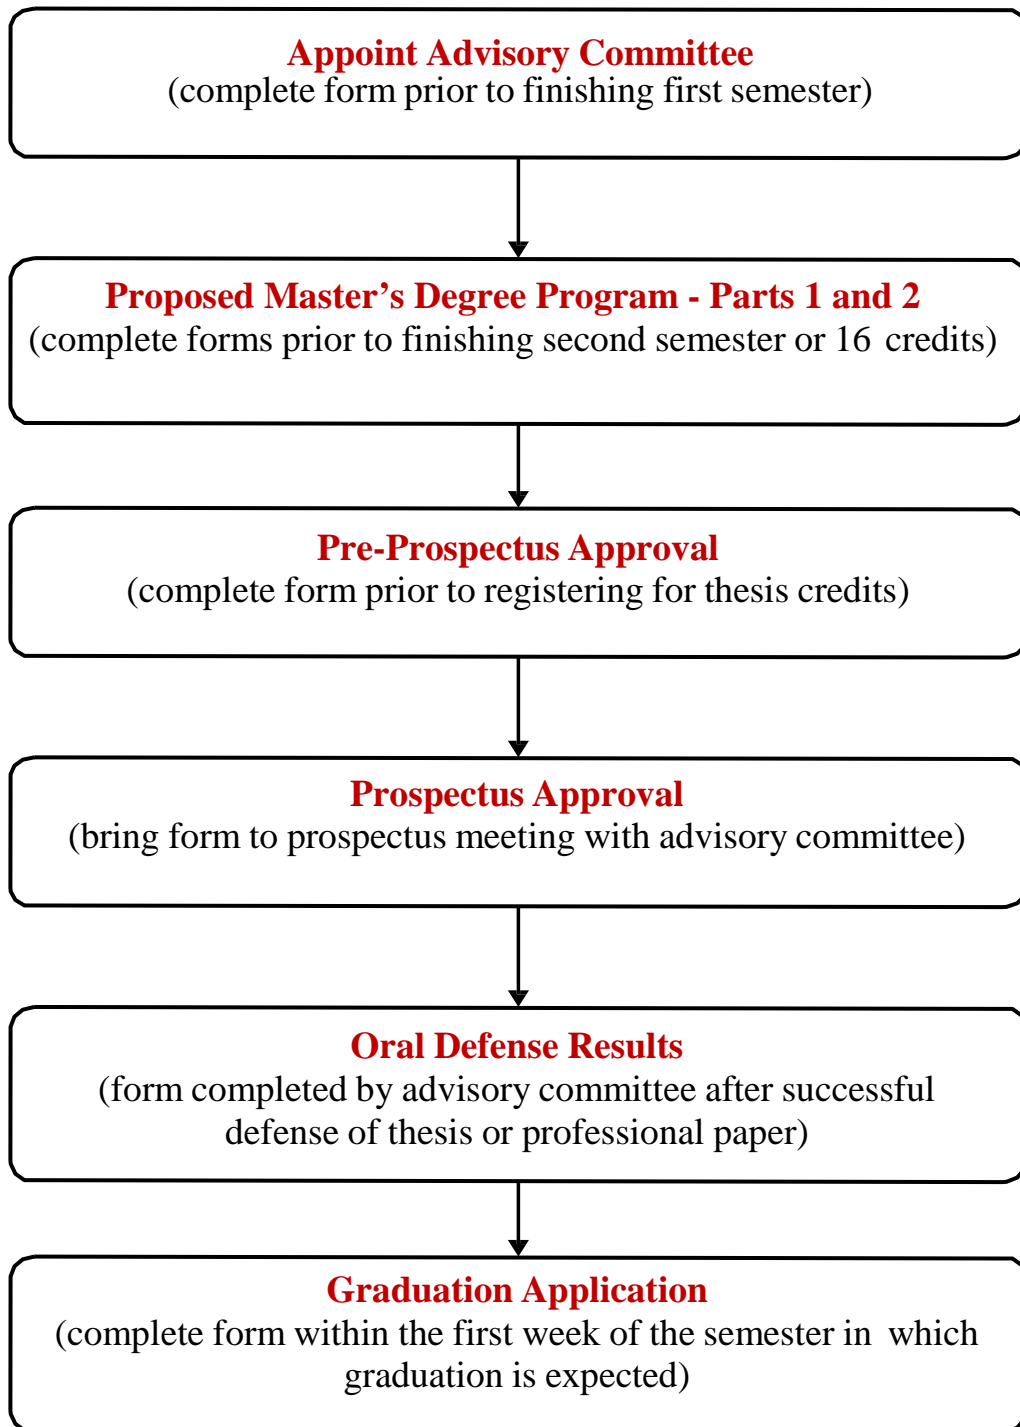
Appoint Advisory Committee
(complete form prior to finishing first semester)

Proposed Master's Degree Program - Parts 1 and 2
(complete forms prior to finishing second semester or 16 credits)

Pre-Prospectus Approval
(complete form prior to registering for thesis credits)

Prospectus Approval
(bring form to prospectus meeting with advisory committee)

Oral Defense Results
(form completed by advisory committee after successful defense of thesis or professional paper)

Graduation Application
(complete form within the first week of the semester in which graduation is expected)